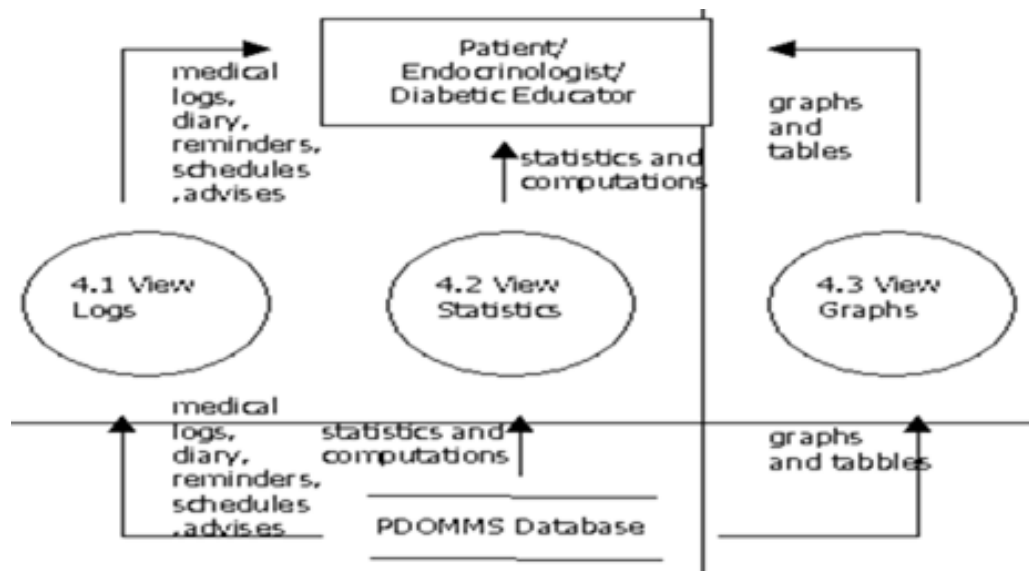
Patient/
Endocrinologist/
Diabetic Educator

medical
logs,
diary,
reminders,
schedules
,advises

statistics and
computations

graphs
and
tables

4.1 View
Logs

4.2 View
Statistics

4.3 View
Graphs

medical
logs,
diary,
reminders,
schedules
,advises

statistics and
computations

graphs
and tabbles

PDOMMS Database